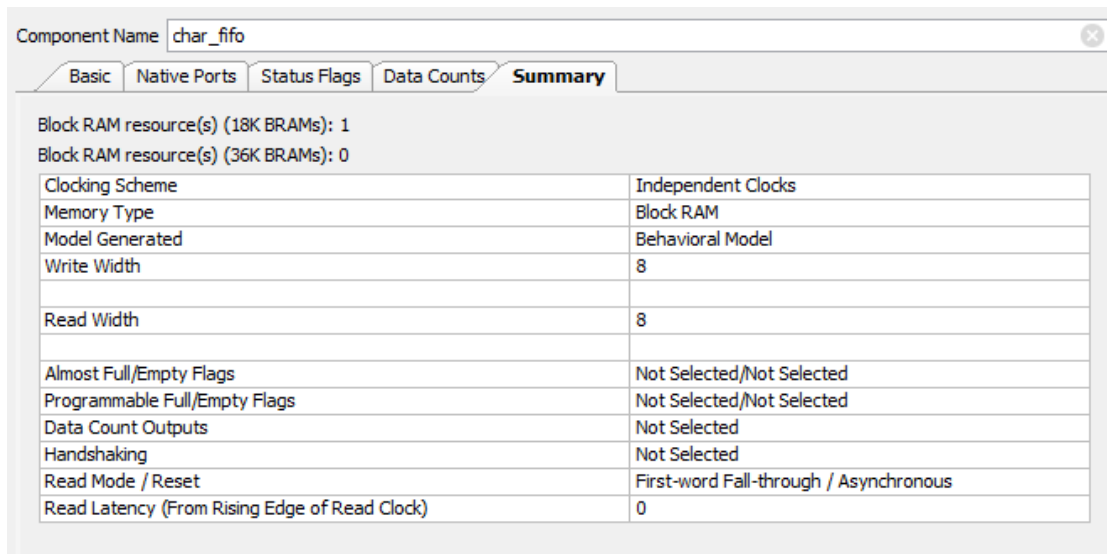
Component Name char_fifo

Basic | Native Ports | Status Flags | Data Counts | Summary

Block RAM resource(s) (18K BRAMs): 1

Block RAM resource(s) (36K BRAMs): 0

| | |
|---|---|
| Clocking Scheme | Independent Clocks |
| Memory Type | Block RAM |
| Model Generated | Behavioral Model |
| Write Width | 8 |
| | |
| Read Width | 8 |
| | |
| Almost Full/Empty Flags | Not Selected/Not Selected |
| Programmable Full/Empty Flags | Not Selected/Not Selected |
| Data Count Outputs | Not Selected |
| Handshaking | Not Selected |
| Read Mode / Reset | First-word Fall-through / Asynchronous |
| Read Latency (From Rising Edge of Read Clock) | 0 |